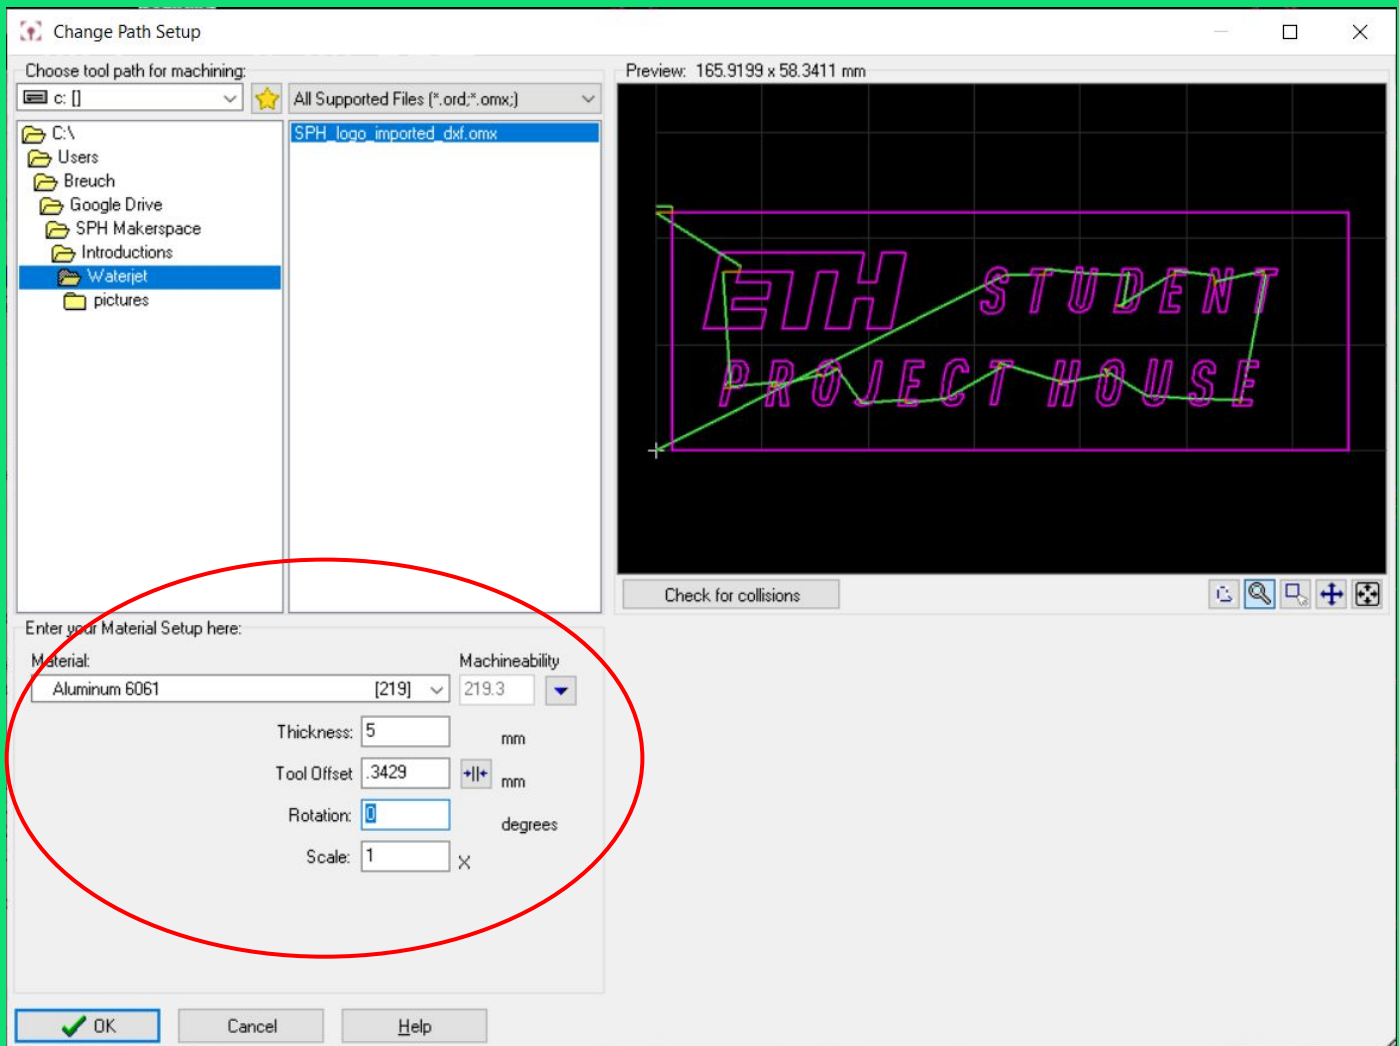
Change Path Setup

Choose tool path for machining:

c: []

All Supported Files (*.ord;*.omx;)

C:\
Users
Breuch
Google Drive
SPH Makerspace
Introductions
Waterjet
pictures

SPH_logo_imported_dxf.omx

Preview: 165.9199 x 58.3411 mm

ETH STUDENT PROJECT HOUSE

Check for collisions

Enter your Material Setup here:

Material:
Aluminum 6061 [219]

Machineability
219.3

Thickness: 5 mm

Tool Offset .3429 mm

Rotation: 0 degrees

Scale: 1 X

OK

Cancel

Help